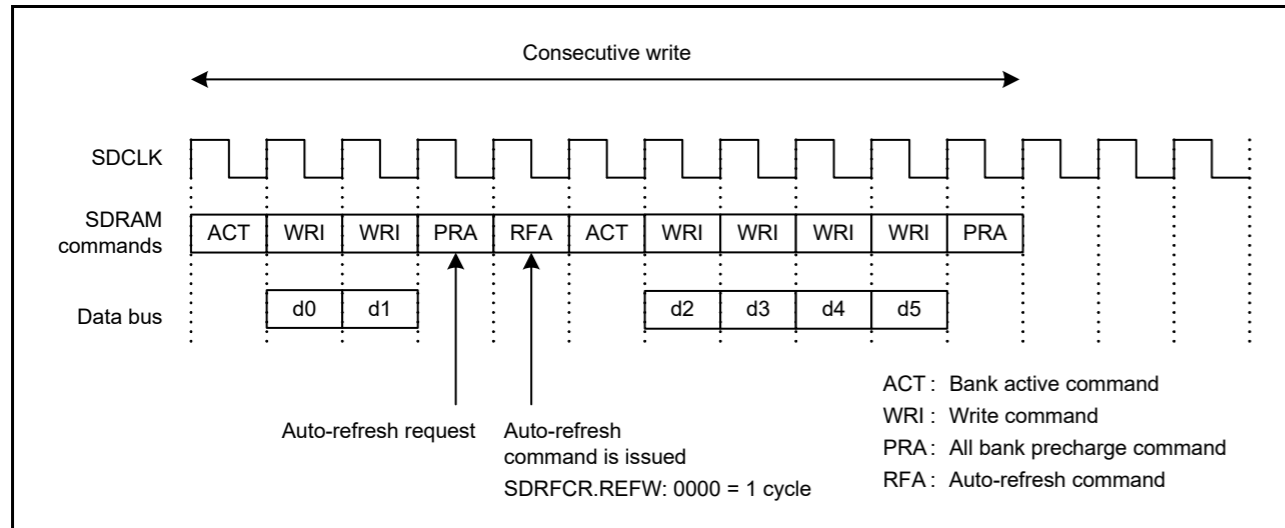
Consecutive write

SDCLK

SDRAM commands

ACT WRI WRI PRA RFA ACT WRI WRI WRI WRI PRA

Data bus

d0 d1 d2 d3 d4 d5

Auto-refresh request

Auto-refresh command is issued
SDRFCR.REFW: 0000 = 1 cycle

ACT : Bank active command
WRI : Write command
PRA : All bank precharge command
RFA : Auto-refresh command